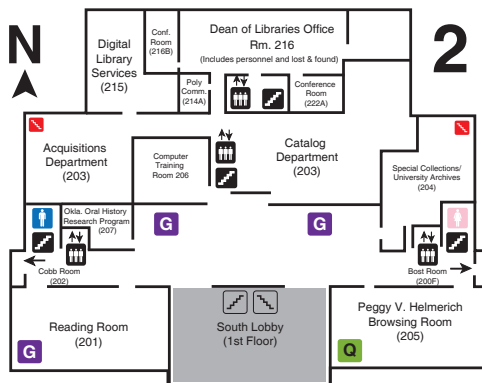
N

2

Digital Library Services (215)

Conf. Room (216B)

Dean of Libraries Office Rm. 216 (Includes personnel and lost & found)

Poly Comm. (214A)

Conference Room (222A)

Acquisitions Department (203)

Computer Training Room 206

Catalog Department (203)

Special Collections/ University Archives (204)

Okla. Oral History Research Program (207)

G

G

Cobb Room (202)

Bost Room (200F)

Reading Room (201)

G

South Lobby (1st Floor)

Peggy V. Helmerich Browsing Room (205)

Q